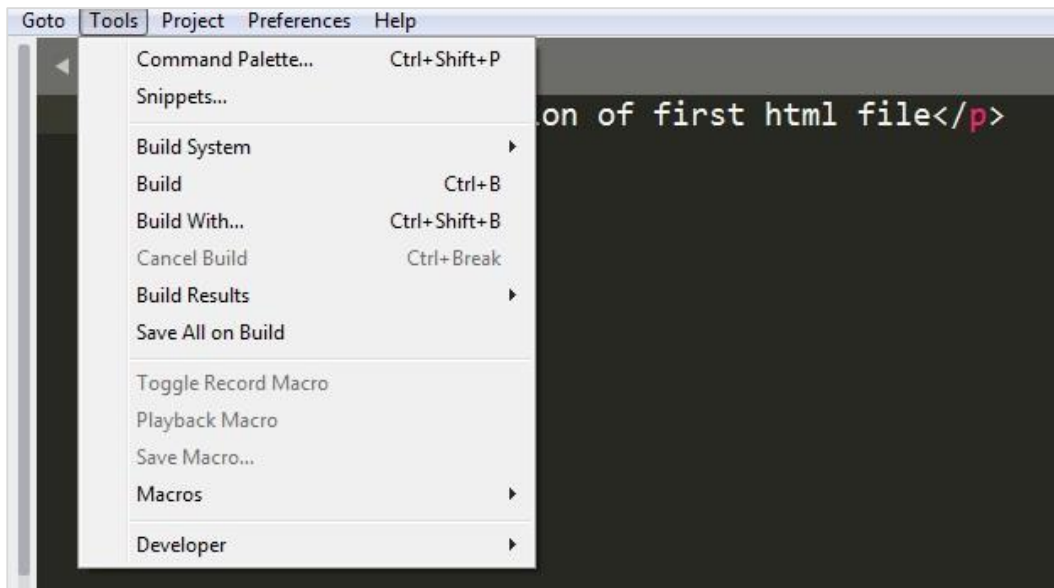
Goto Tools Project Preferences Help

Command Palette... Ctrl+Shift+P
Snippets...

on of first html file</p>

Build System
Build Ctrl+B
Build With... Ctrl+Shift+B
Cancel Build Ctrl+Break
Build Results
Save All on Build

Toggle Record Macro
Playback Macro
Save Macro...
Macros

Developer